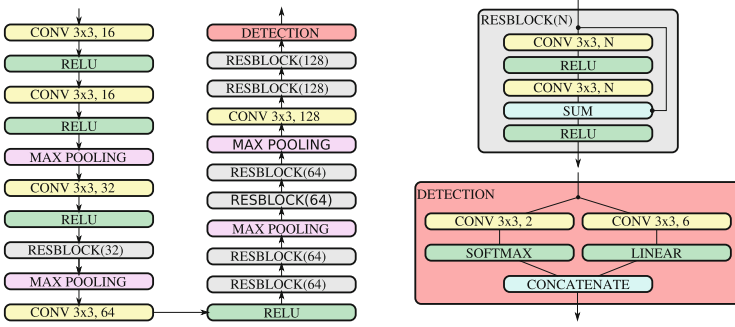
CONV 3x3, 16
RELU
CONV 3x3, 16
RELU
MAX POOLING
CONV 3x3, 32
RELU
RESBLOCK(32)
MAX POOLING
CONV 3x3, 64

RELU
RESBLOCK(64)
RESBLOCK(64)
MAX POOLING
RESBLOCK(64)
RESBLOCK(64)
MAX POOLING
CONV 3x3, 128
RESBLOCK(128)
RESBLOCK(128)
DETECTION

RESBLOCK(N)
CONV 3x3, N
RELU
CONV 3x3, N
SUM
RELU

DETECTION
CONV 3x3, 2
CONV 3x3, 6
SOFTMAX
LINEAR
CONCATENATE